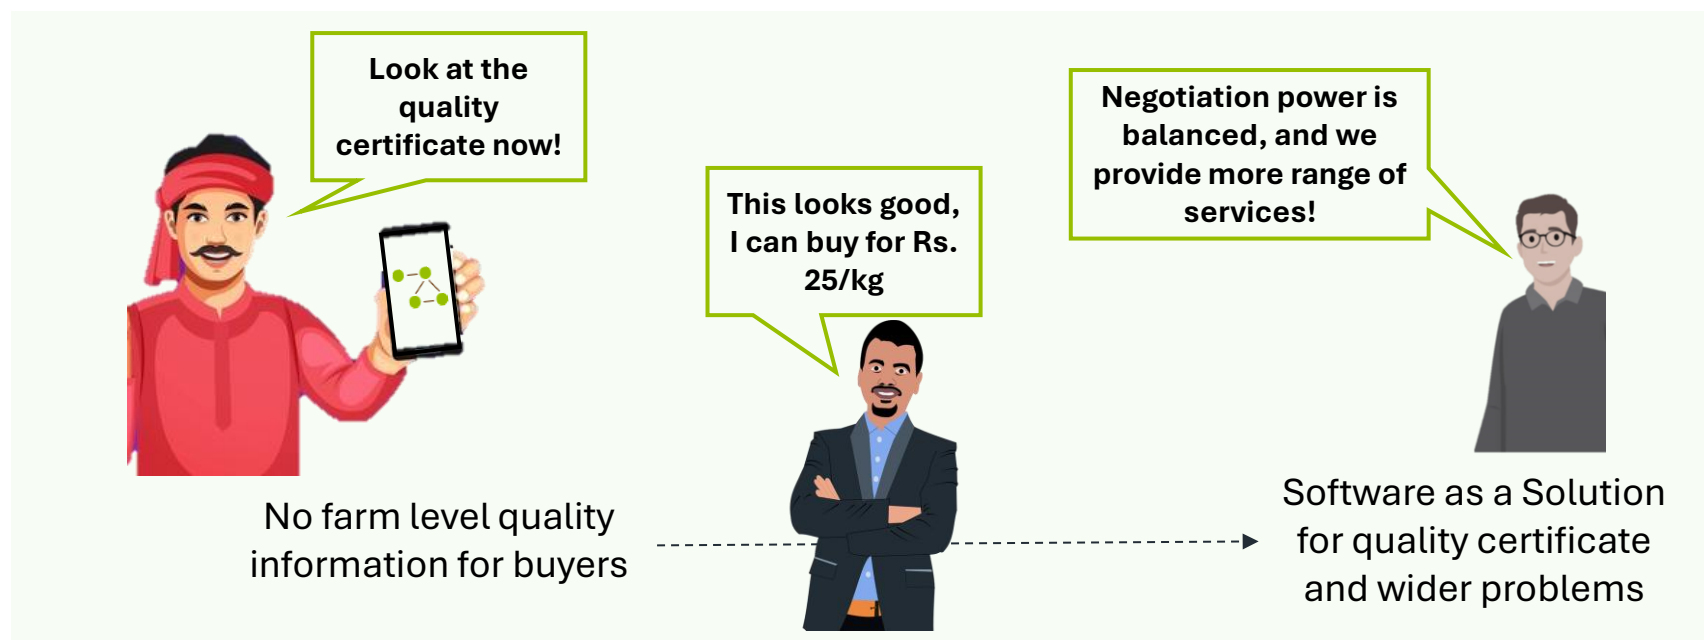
Look at the quality certificate now!

This looks good, I can buy for Rs. 25/kg

Negotiation power is balanced, and we provide more range of services!

No farm level quality information for buyers

Software as a Solution for quality certificate and wider problems